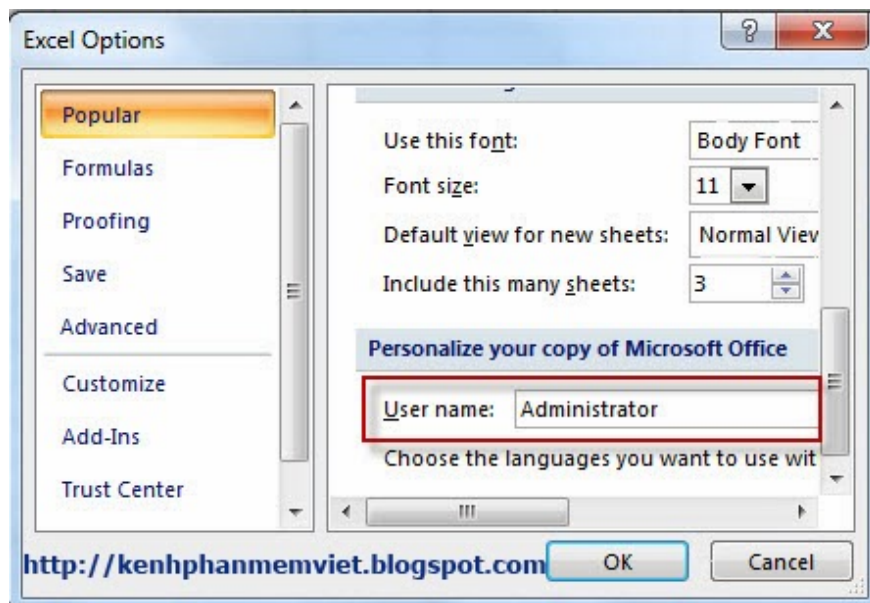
Excel Options

Popular
Formulas
Proofing
Save
Advanced
Customize
Add-Ins
Trust Center

Use this font: Body Font
Font size: 11
Default view for new sheets: Normal Viev
Include this many sheets: 3

Personalize your copy of Microsoft Office

User name: Administrator

Choose the languages you want to use wit

http://kenhphanmemviet.blogspot.com

OK

Cancel